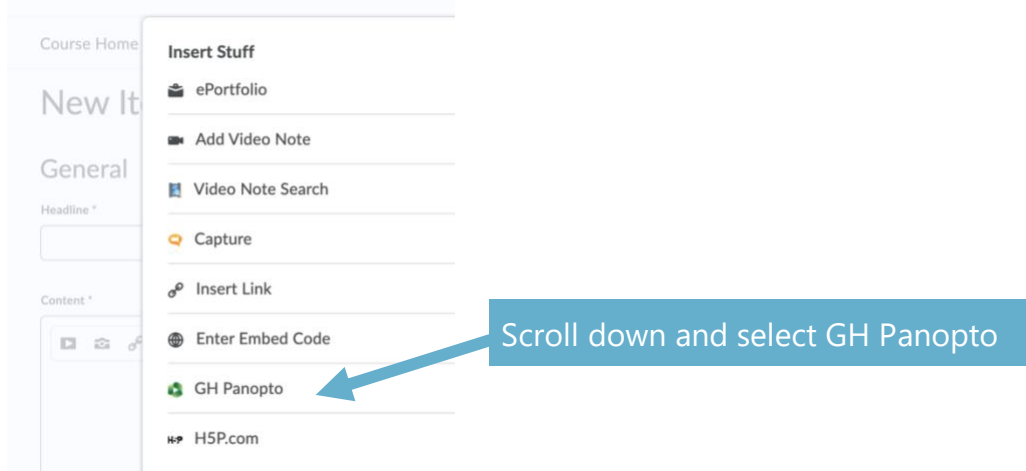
Course Home

New It

General

Headline *

Content *

Insert Stuff

ePortfolio

Add Video Note

Video Note Search

Capture

Insert Link

Enter Embed Code

GH Panopto

H5P.com

Scroll down and select GH Panopto